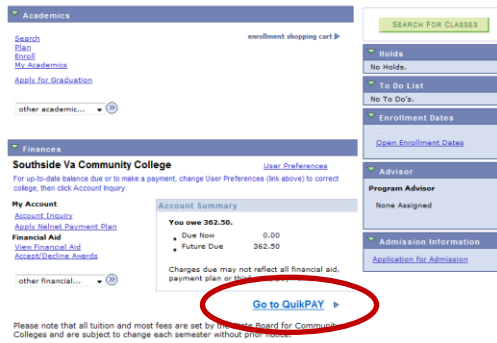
Academics

Search
Plan
Enroll
My Academics

enrollment shopping cart

Apply for Graduation

other academic...

Finances

Southside Va Community College

User Preferences

For up-to-date balance due or to make a payment, change User Preferences (link above) to correct college, then click Account Inquiry.

My Account
Account Inquiry
Apply Nelnet Payment Plan
Financial Aid
View Financial Aid
Accept/Decline Awards

other financial...

Account Summary

You owe 362.50.

- Due Now 0.00
- Future Due 362.50

Charges due may not reflect all financial aid, payment plan or thi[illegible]

Go to QuikPAY

Please note that all tuition and most fees are set by the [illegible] State Board for Community Colleges and are subject to change each semester without prior notice.

SEARCH FOR CLASSES

Holds
No Holds.

To Do List
No To Do's.

Enrollment Dates
Open Enrollment Dates

Advisor
Program Advisor
None Assigned

Admission Information
Application for Admission